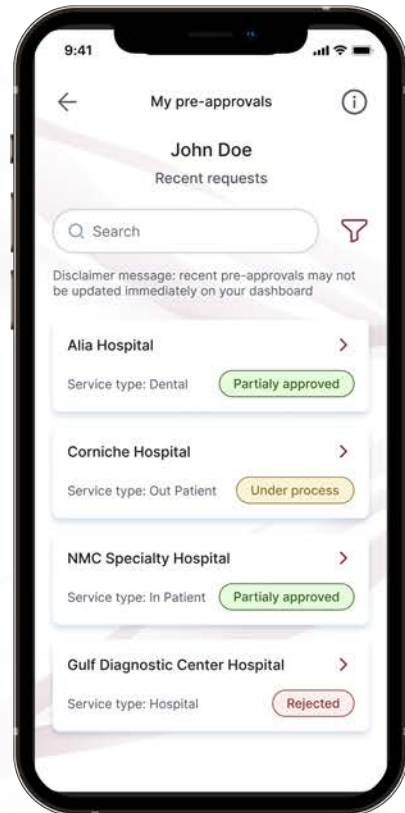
9:41

My pre-approvals

John Doe
Recent requests

Search

Disclaimer message: recent pre-approvals may not be updated immediately on your dashboard

Alia Hospital
Service type: Dental
Partialy approved

Corniche Hospital
Service type: Out Patient
Under process

NMC Specialty Hospital
Service type: In Patient
Partialy approved

Gulf Diagnostic Center Hospital
Service type: Hospital
Rejected